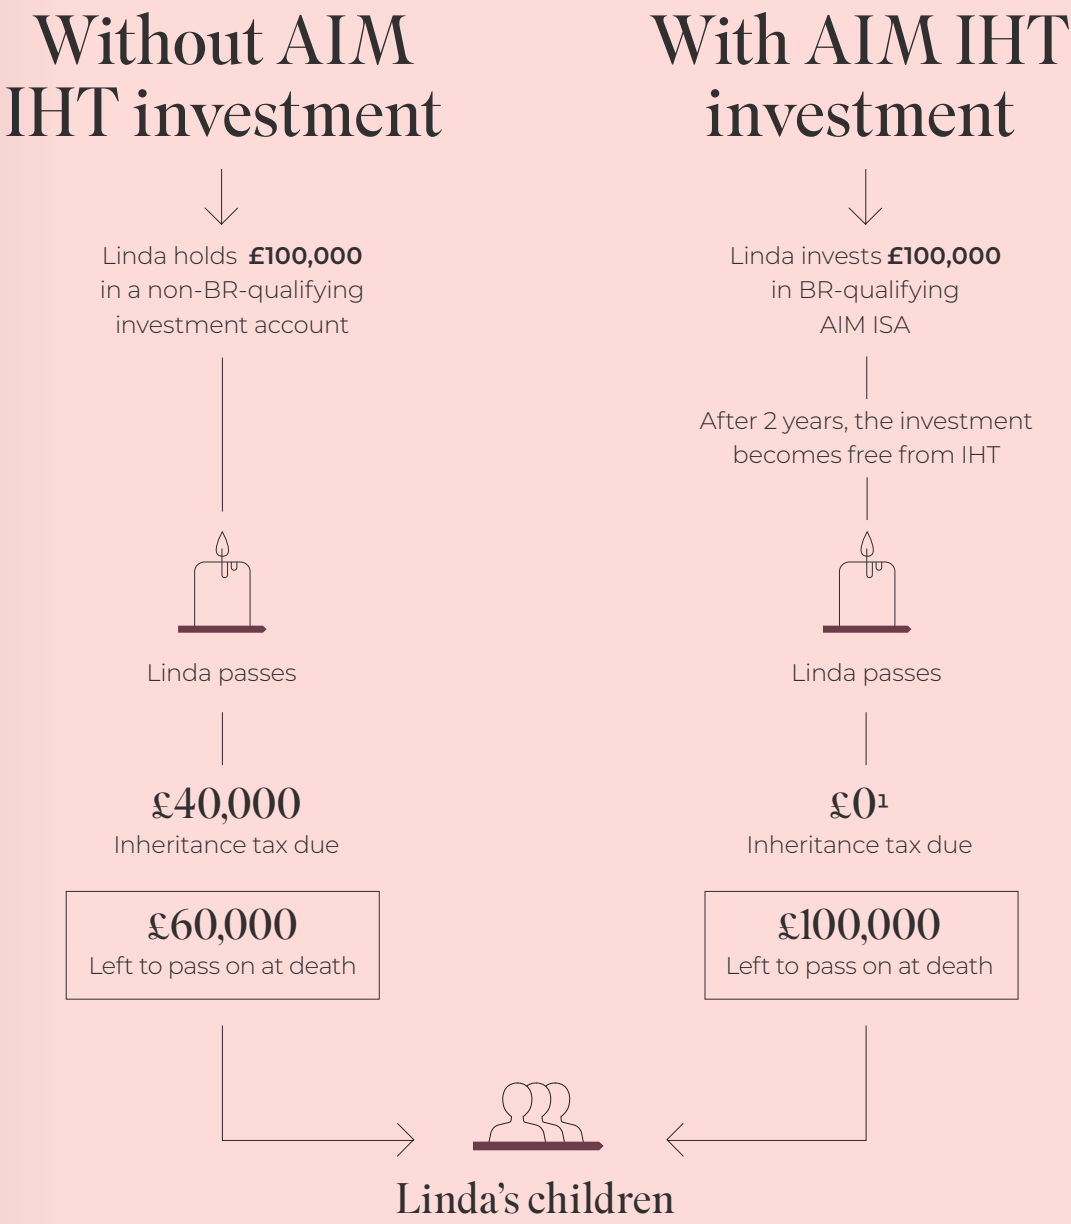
Without AIM IHT investment

Linda holds **£100,000** in a non-BR-qualifying investment account

Linda passes

£40,000
Inheritance tax due

£60,000
Left to pass on at death

With AIM IHT investment

Linda invests **£100,000** in BR-qualifying AIM ISA

After 2 years, the investment becomes free from IHT

Linda passes

£0$^1$
Inheritance tax due

£100,000
Left to pass on at death

Linda's children